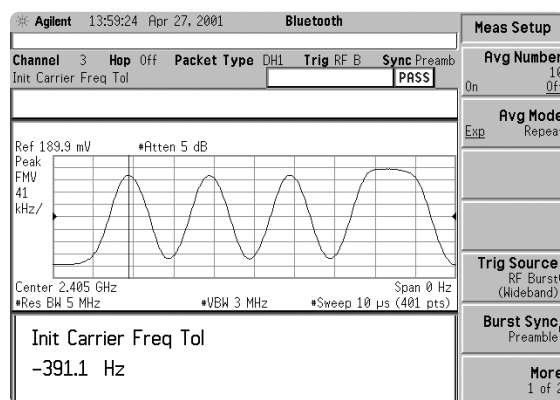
Agilent 13:59:24 Apr 27, 2001 Bluetooth

Channel 3 Hop Off Packet Type DH1 Trig RF B Sync Preamb
Init Carrier Freq Tol PASS

Ref 189.9 mV #Atten 5 dB
Peak
FMV
41
kHz/

Center 2.405 GHz Span 0 Hz
#Res BW 5 MHz #VBW 3 MHz #Sweep 10 μs (401 pts)

Init Carrier Freq Tol
−391.1 Hz

Meas Setup

Avg Number
10
On Off

Avg Mode
Exp Repeat

Trig Source
RF Burst
(Wideband)

Burst Sync
Preamble

More
1 of 2